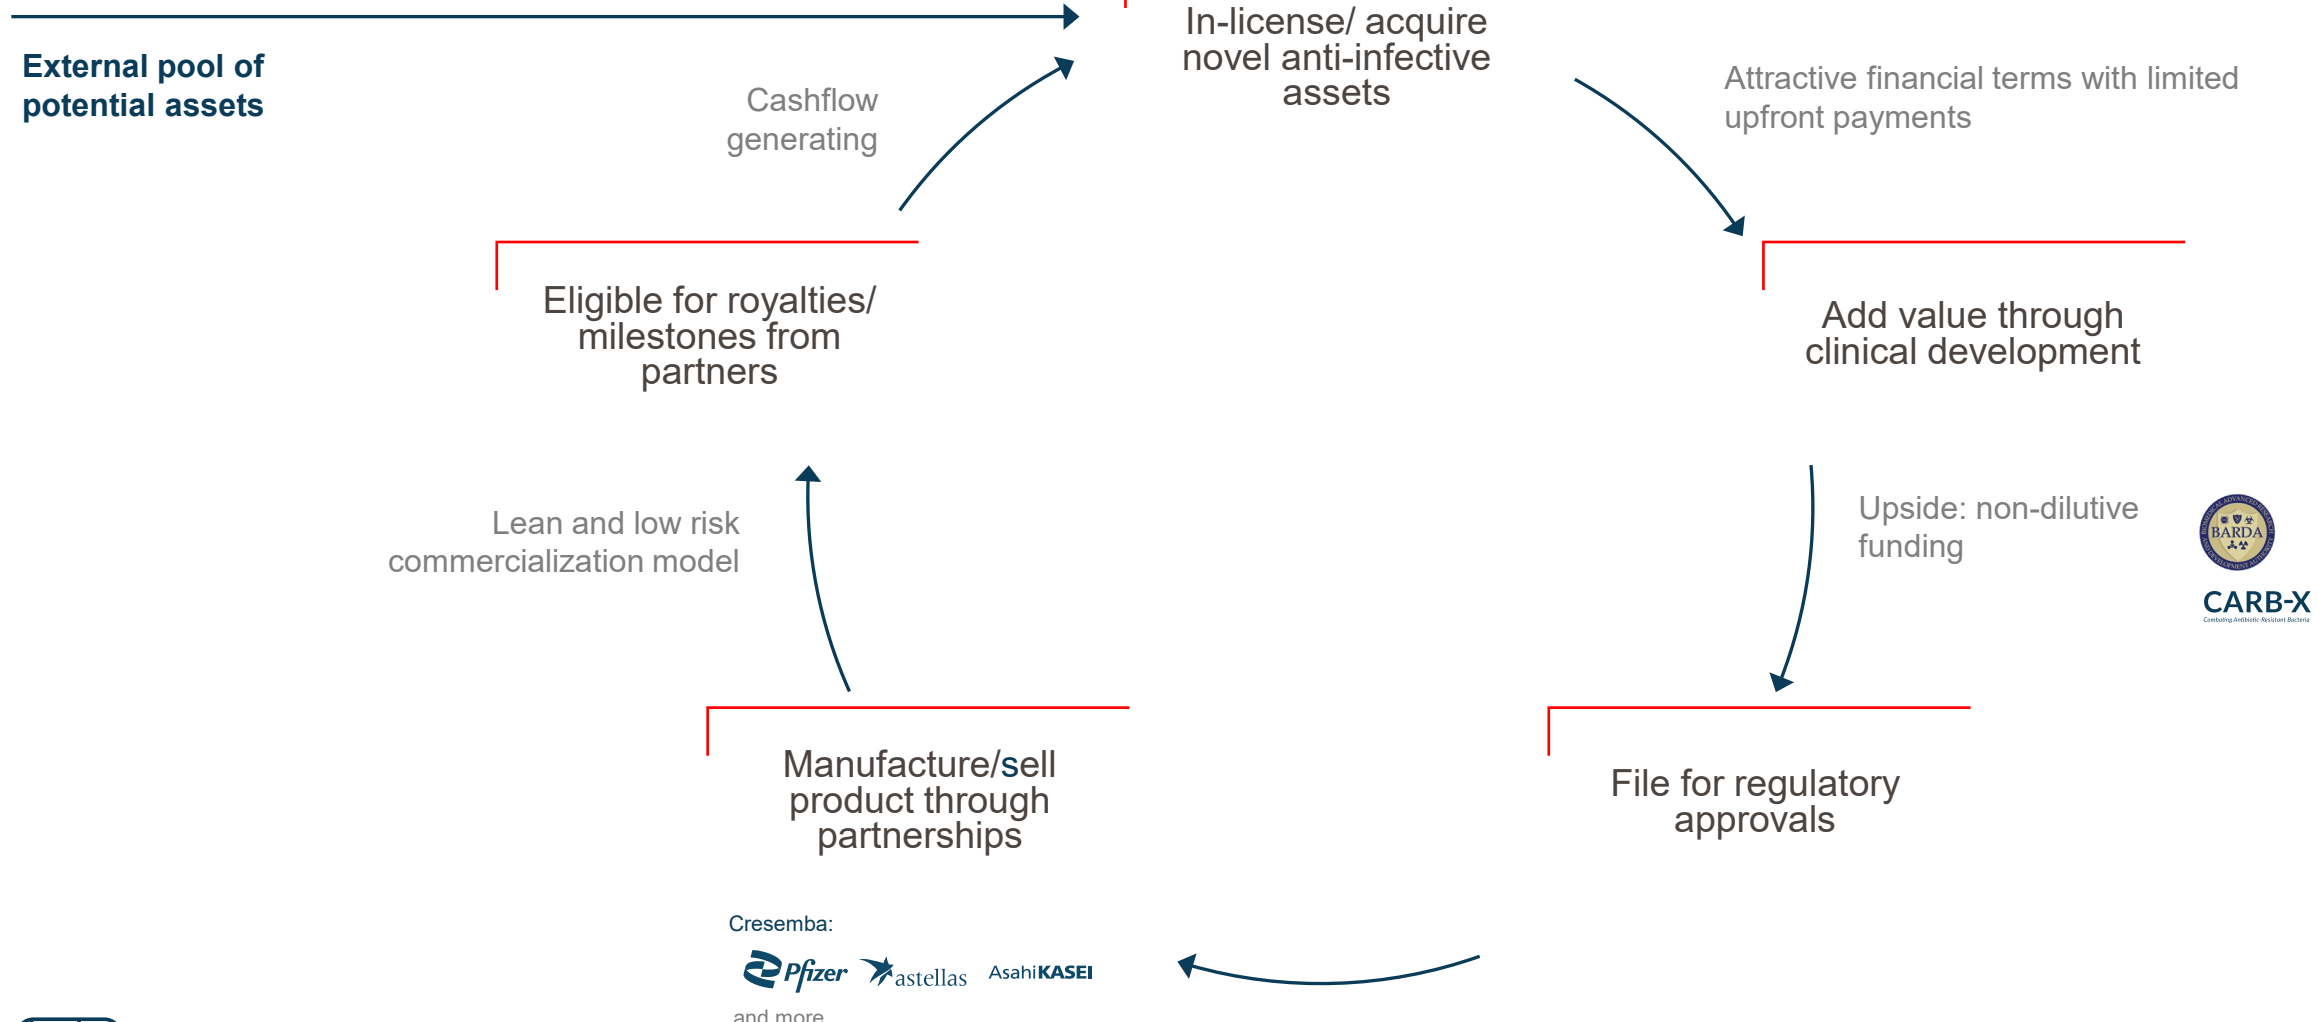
External pool of potential assets

In-license/ acquire novel anti-infective assets

Attractive financial terms with limited upfront payments

Cashflow generating

Eligible for royalties/ milestones from partners

Add value through clinical development

Lean and low risk commercialization model

Upside: non-dilutive funding

BARDA

CARB-X
Combating Antibiotic-Resistant Bacteria

Manufacture/sell product through partnerships

File for regulatory approvals

Cresemba:

Pfizer astellas AsahiKASEI

and more